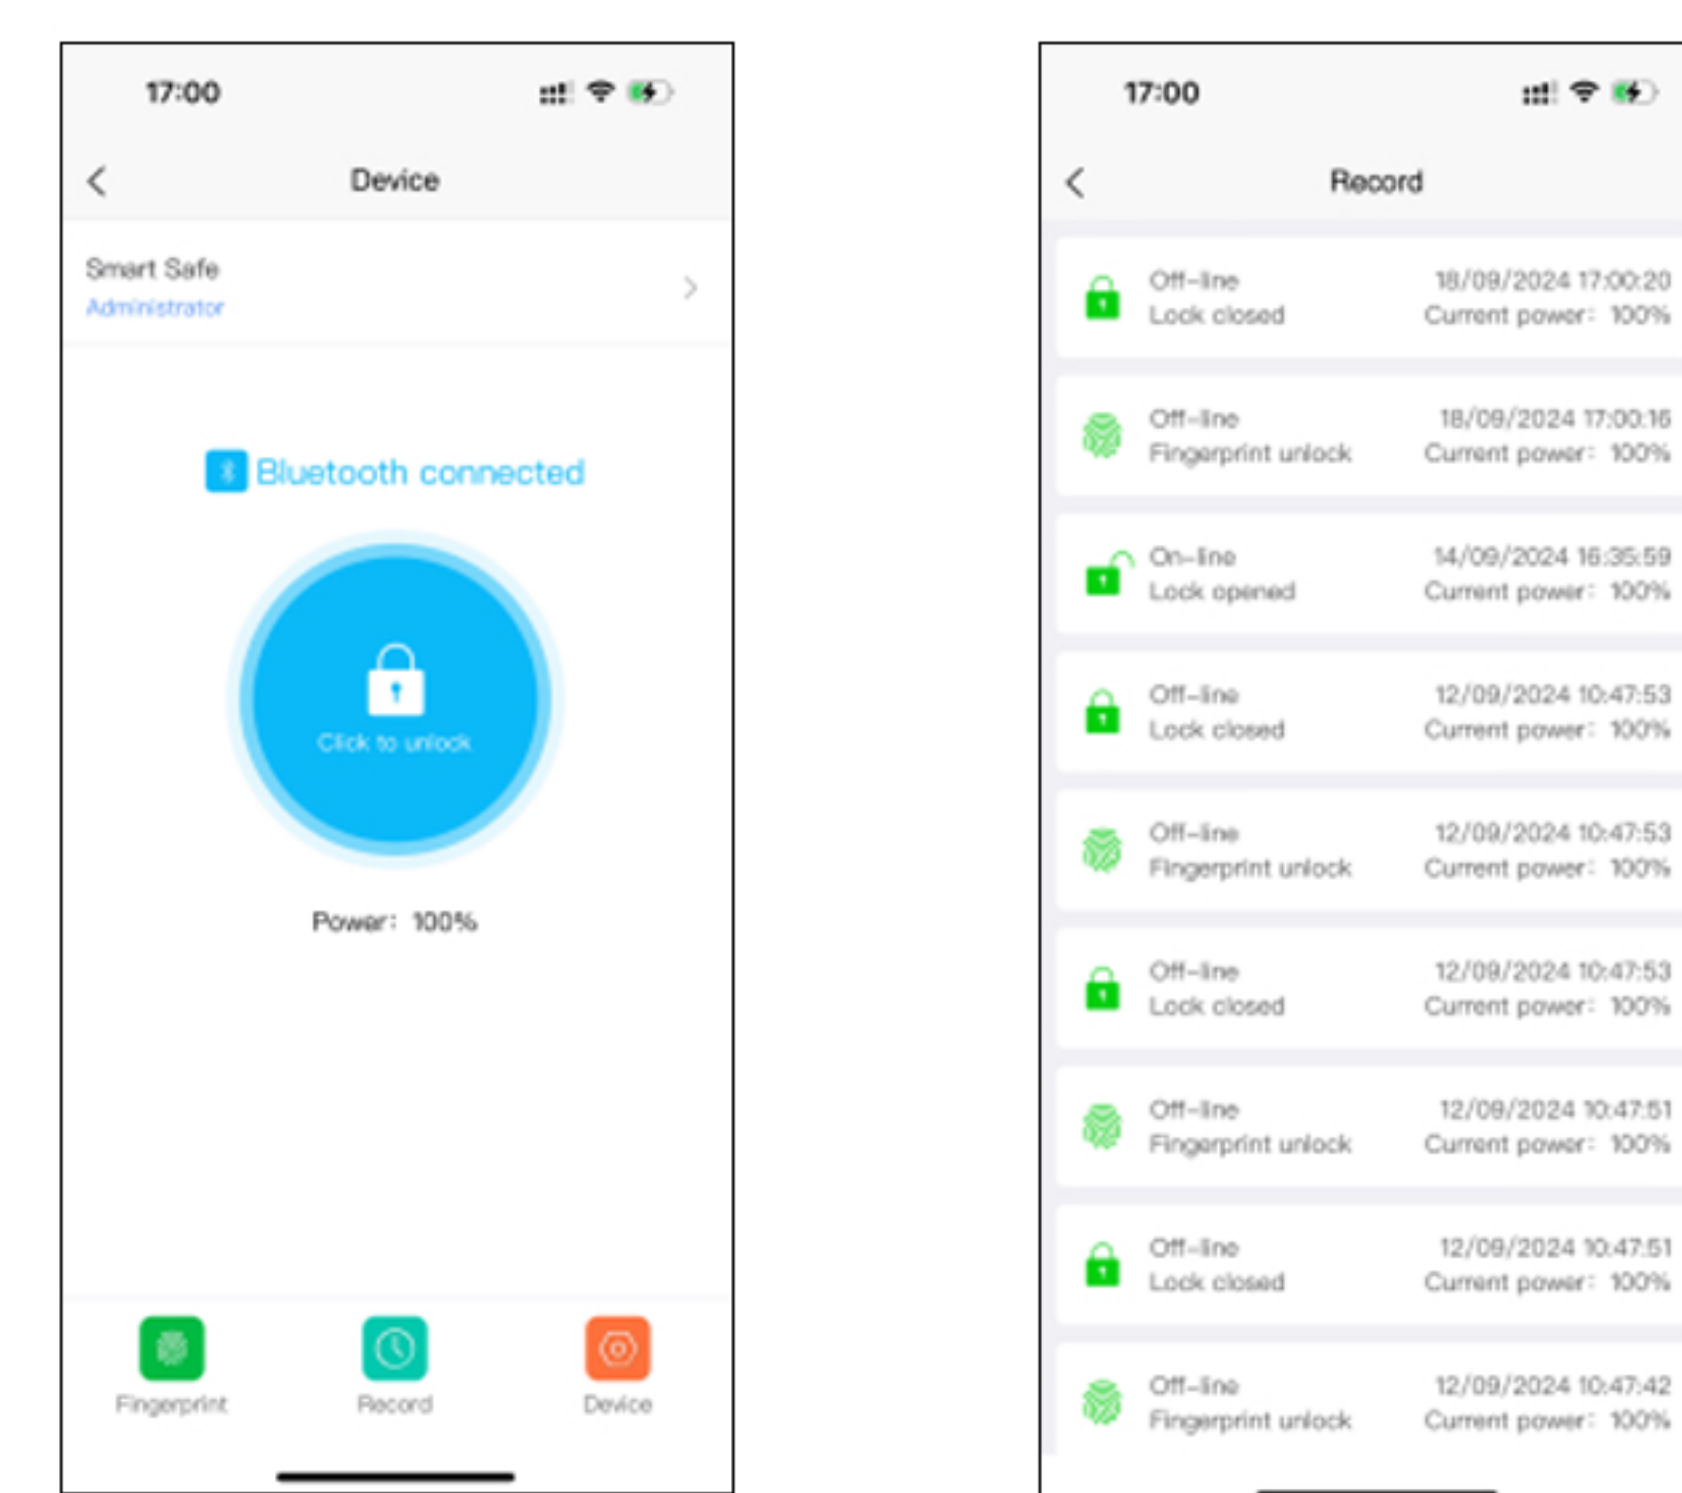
17:00

Device

Smart Safe
Administrator

Bluetooth connected

Click to unlock

Power: 100%

Fingerprint
Record
Device

17:00

Record

Off-line
Lock closed
18/09/2024 17:00:20
Current power: 100%

Off-line
Fingerprint unlock
18/09/2024 17:00:16
Current power: 100%

On-line
Lock opened
14/09/2024 16:35:59
Current power: 100%

Off-line
Lock closed
12/09/2024 10:47:53
Current power: 100%

Off-line
Fingerprint unlock
12/09/2024 10:47:53
Current power: 100%

Off-line
Lock closed
12/09/2024 10:47:53
Current power: 100%

Off-line
Fingerprint unlock
12/09/2024 10:47:51
Current power: 100%

Off-line
Lock closed
12/09/2024 10:47:51
Current power: 100%

Off-line
Fingerprint unlock
12/09/2024 10:47:42
Current power: 100%